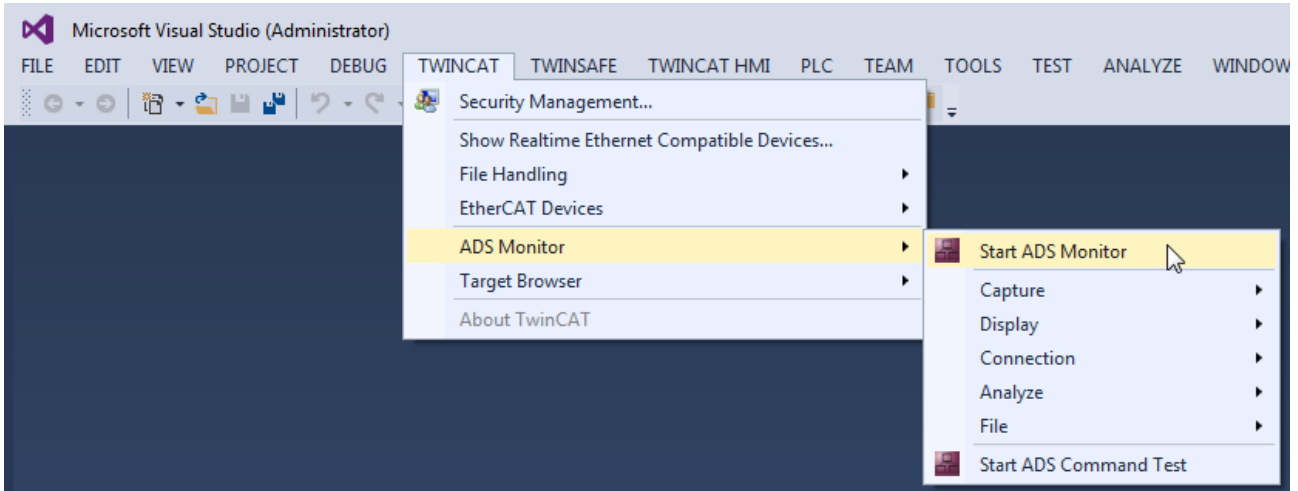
Microsoft Visual Studio (Administrator)

FILE EDIT VIEW PROJECT DEBUG TWINCAT TWINSAFE TWINCAT HMI PLC TEAM TOOLS TEST ANALYZE WINDOW

Security Management...
Show Realtime Ethernet Compatible Devices...
File Handling
EtherCAT Devices
ADS Monitor
Target Browser
About TwinCAT

Start ADS Monitor
Capture
Display
Connection
Analyze
File
Start ADS Command Test